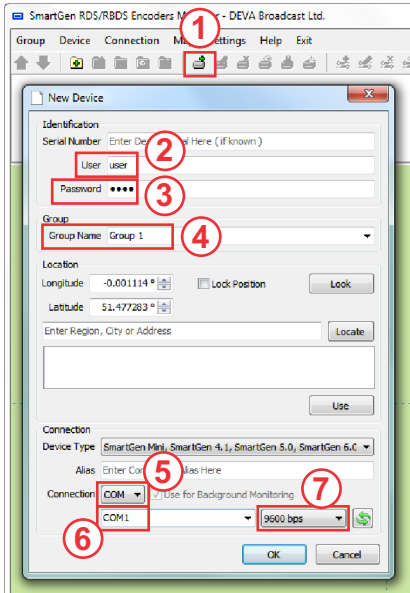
SmartGen RDS/RBDS Encoders M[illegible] - DEVA Broadcast Ltd.

Group Device Connection M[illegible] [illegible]ettings Help Exit

1

New Device

Identification

Serial Number Enter De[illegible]al Here (if known)

2

User user

3

Password ••••

Group

Group Name Group 1

4

Location

Longitude -0.001114 °

Lock Position

Look

Latitude 51.477283 °

Enter Region, City or Address

Locate

Use

Connection

Device Type SmartGen Mini, SmartGen 4.1, SmartGen 5.0, SmartGen 6.0

Alias Enter Co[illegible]lias Here

5

Connection COM

Use for Background Monitoring

7

COM1

9600 bps

6

OK

Cancel